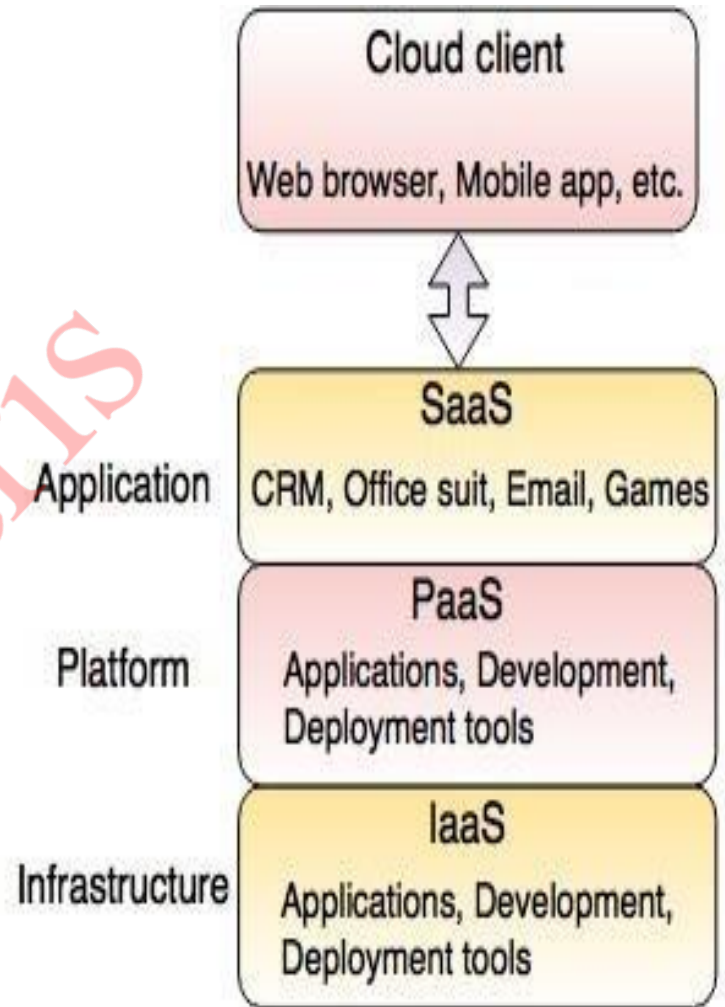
Cloud client

Web browser, Mobile app, etc.

SaaS

Application

CRM, Office suit, Email, Games

PaaS

Platform

Applications, Development, Deployment tools

IaaS

Infrastructure

Applications, Development, Deployment tools

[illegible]